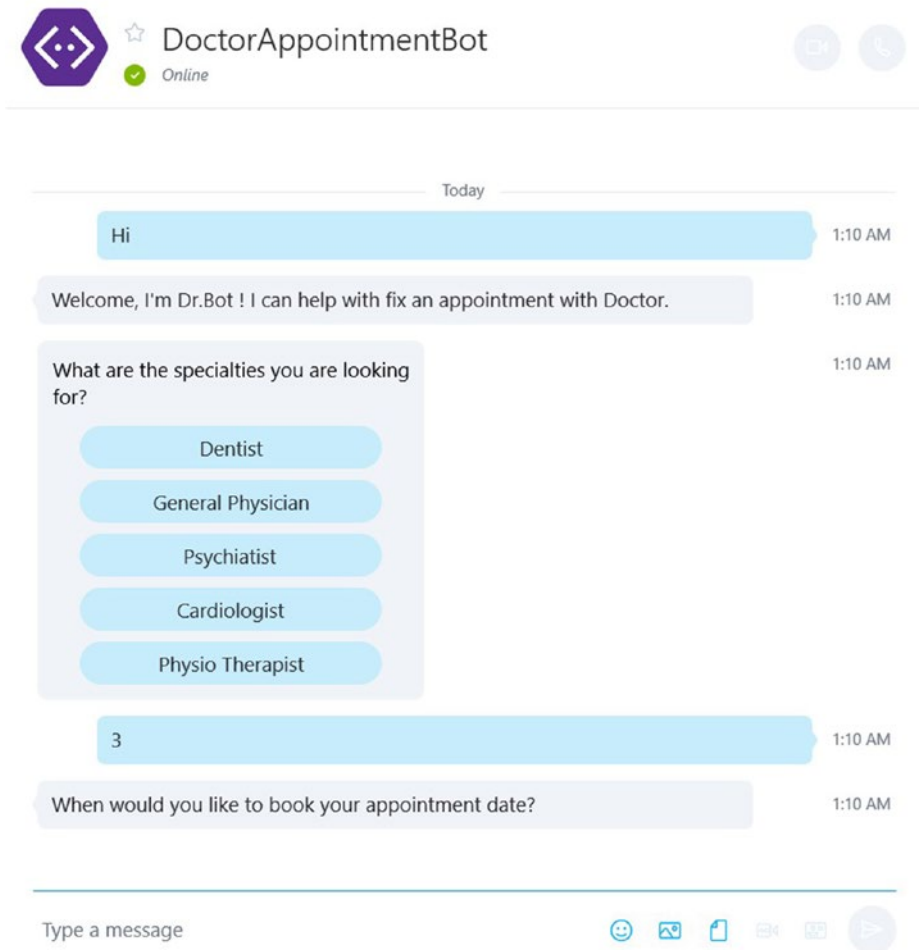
DoctorAppointmentBot
Online

Today

Hi
1:10 AM

Welcome, I'm Dr.Bot ! I can help with fix an appointment with Doctor.
1:10 AM

What are the specialties you are looking for?
1:10 AM

Dentist

General Physician

Psychiatist

Cardiologist

Physio Therapist

3
1:10 AM

When would you like to book your appointment date?
1:10 AM

Type a message